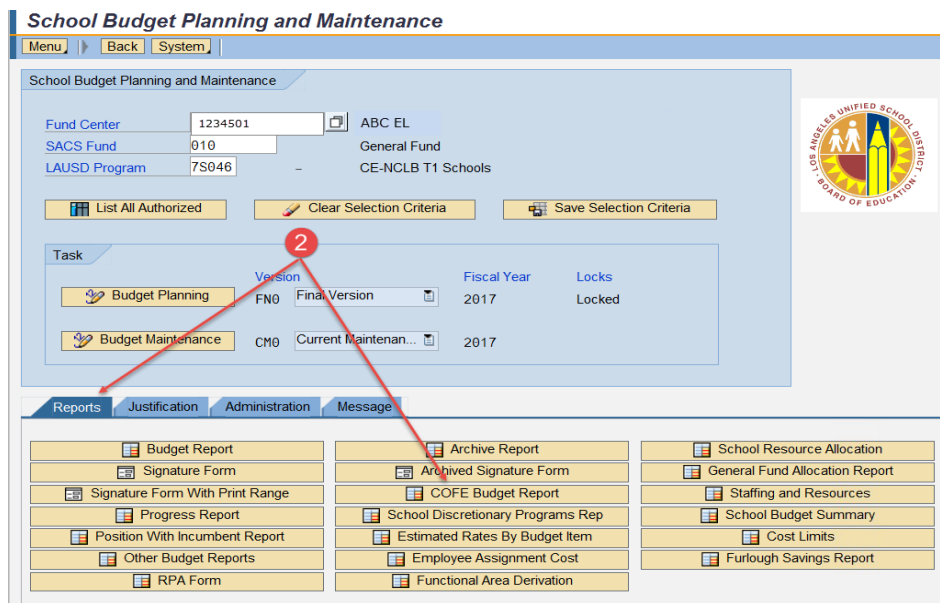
School Budget Planning and Maintenance

Menu | Back | System

School Budget Planning and Maintenance

Fund Center 1234501 ABC EL
SACS Fund 010 General Fund
LAUSD Program 7S046 – CE-NCLB T1 Schools

List All Authorized | Clear Selection Criteria | Save Selection Criteria

LOS ANGELES UNIFIED SCHOOL DISTRICT · BOARD OF EDUCATION ·

Task

2

| | Version | | Fiscal Year | Locks |
|---|---|---|---|---|
| Budget Planning | FN0 | Final Version | 2017 | Locked |
| Budget Maintenance | CM0 | Current Maintenan... | 2017 | |

Reports | Justification | Administration | Message

| | | |
|---|---|---|
| Budget Report | Archive Report | School Resource Allocation |
| Signature Form | Archived Signature Form | General Fund Allocation Report |
| Signature Form With Print Range | COFE Budget Report | Staffing and Resources |
| Progress Report | School Discretionary Programs Rep | School Budget Summary |
| Position With Incumbent Report | Estimated Rates By Budget Item | Cost Limits |
| Other Budget Reports | Employee Assignment Cost | Furlough Savings Report |
| RPA Form | Functional Area Derivation | |